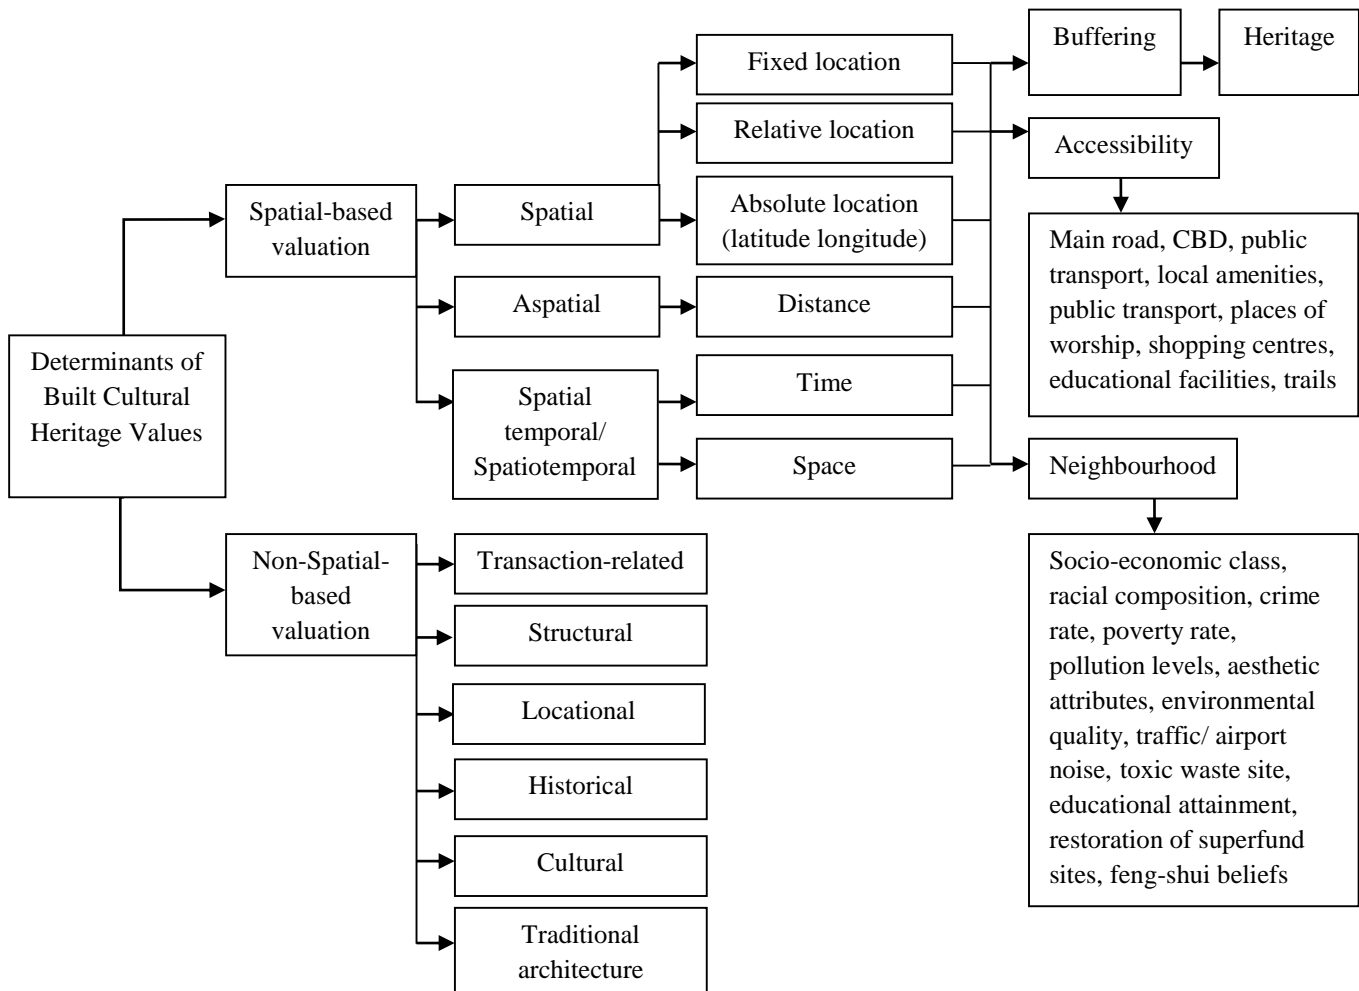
Determinants of Built Cultural Heritage Values

Spatial-based valuation

Spatial

Fixed location

Relative location

Absolute location (latitude longitude)

Aspatial

Distance

Spatial temporal/ Spatiotemporal

Time

Space

Buffering

Heritage

Accessibility

Main road, CBD, public transport, local amenities, public transport, places of worship, shopping centres, educational facilities, trails

Neighbourhood

Socio-economic class, racial composition, crime rate, poverty rate, pollution levels, aesthetic attributes, environmental quality, traffic/ airport noise, toxic waste site, educational attainment, restoration of superfund sites, feng-shui beliefs

Non-Spatial-based valuation

Transaction-related

Structural

Locational

Historical

Cultural

Traditional architecture